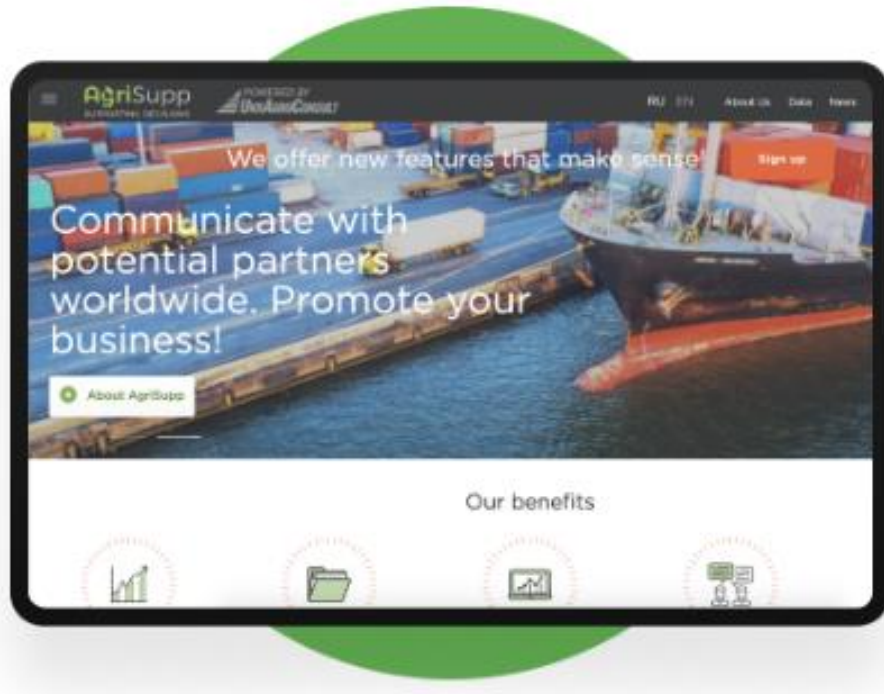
AgriSupp
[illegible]
POWERED BY
UkrAgroConsult

RU EN About Us Data News

We offer new features that make sense

Sign up

Communicate with potential partners worldwide. Promote your business!

About AgriSupp

Our benefits